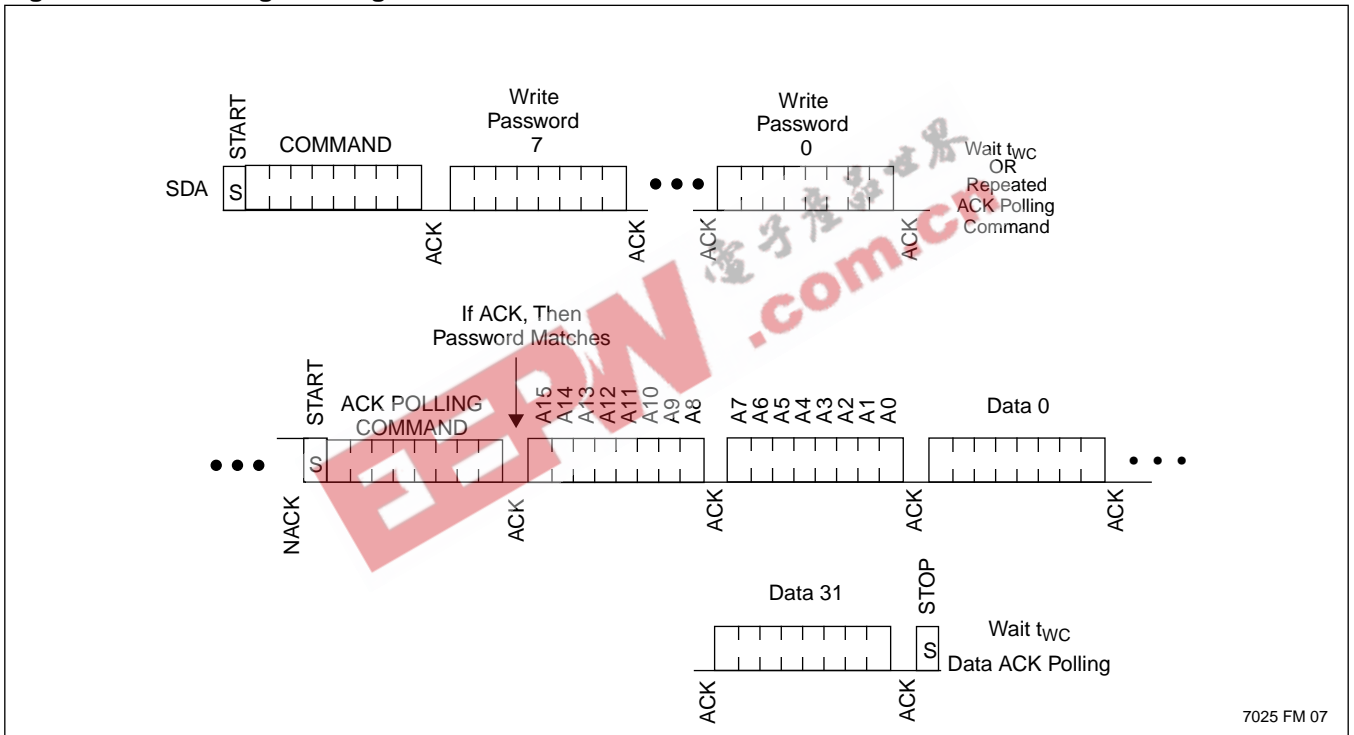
START

COMMAND

Write Password 7

Write Password 0

Wait $t_{WC}$ OR Repeated ACK Polling Command

SDA

S

ACK

ACK

ACK

ACK

If ACK, Then Password Matches

START

ACK POLLING COMMAND

A15 A14 A13 A12 A11 A10 A9 A8

A7 A6 A5 A4 A3 A2 A1 A0

Data 0

S

NACK

ACK

ACK

ACK

ACK

Data 31

STOP

S

Wait $t_{WC}$

Data ACK Polling

ACK

ACK

EEPW 电子产品世界 .com.cn

7025 FM 07